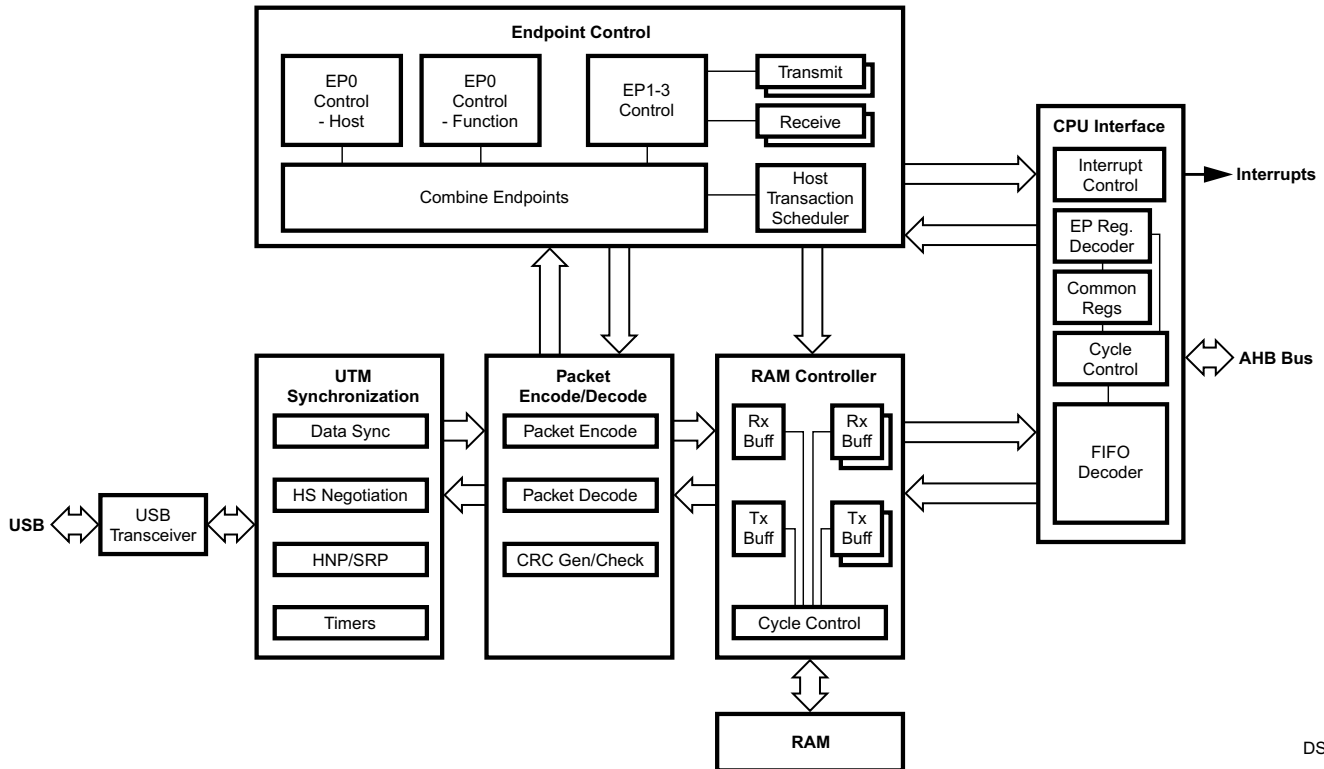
Endpoint Control

EP0 Control - Host

EP0 Control - Function

EP1-3 Control

Transmit

Receive

Combine Endpoints

Host Transaction Scheduler

CPU Interface

Interrupt Control

Interrupts

EP Reg. Decoder

Common Regs

Cycle Control

AHB Bus

FIFO Decoder

UTM Synchronization

Data Sync

HS Negotiation

HNP/SRP

Timers

Packet Encode/Decode

Packet Encode

Packet Decode

CRC Gen/Check

RAM Controller

Rx Buff

Rx Buff

Tx Buff

Tx Buff

Cycle Control

USB

USB Transceiver

RAM

DS